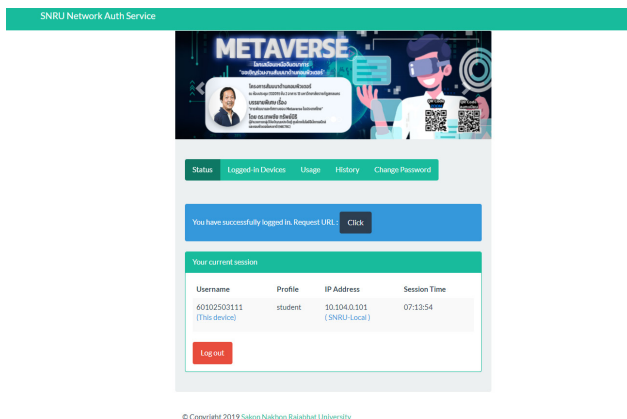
SNRU Network Auth Service

METAVERSE

Status | Logged-in Devices | Usage | History | Change Password

You have successfully logged in. Request URL : Click

Your current session

| Username | Profile | IP Address | Session Time |
|---|---|---|---|
| 60102503111 (This device) | student | 10.104.0.101 ( SNRU-Local ) | 07:13:54 |

Log out

© Copyright 2019 Sakon Nakhon Rajabhat University